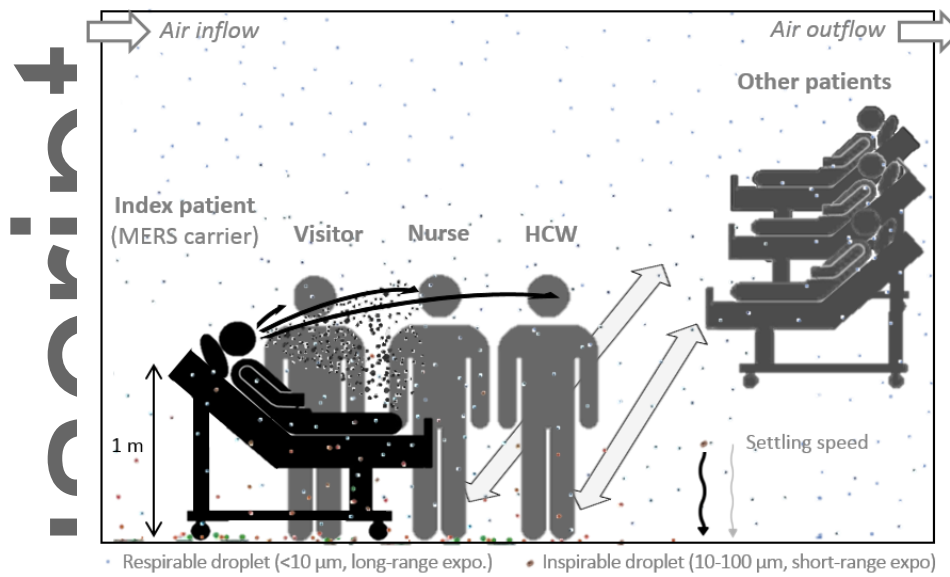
Air inflow

Air outflow

Other patients

Index patient (MERS carrier)

Visitor

Nurse

HCW

1 m

Settling speed

Respirable droplet (<10 μm, long-range expo.)

Inspirable droplet (10-100 μm, short-range expo)

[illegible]